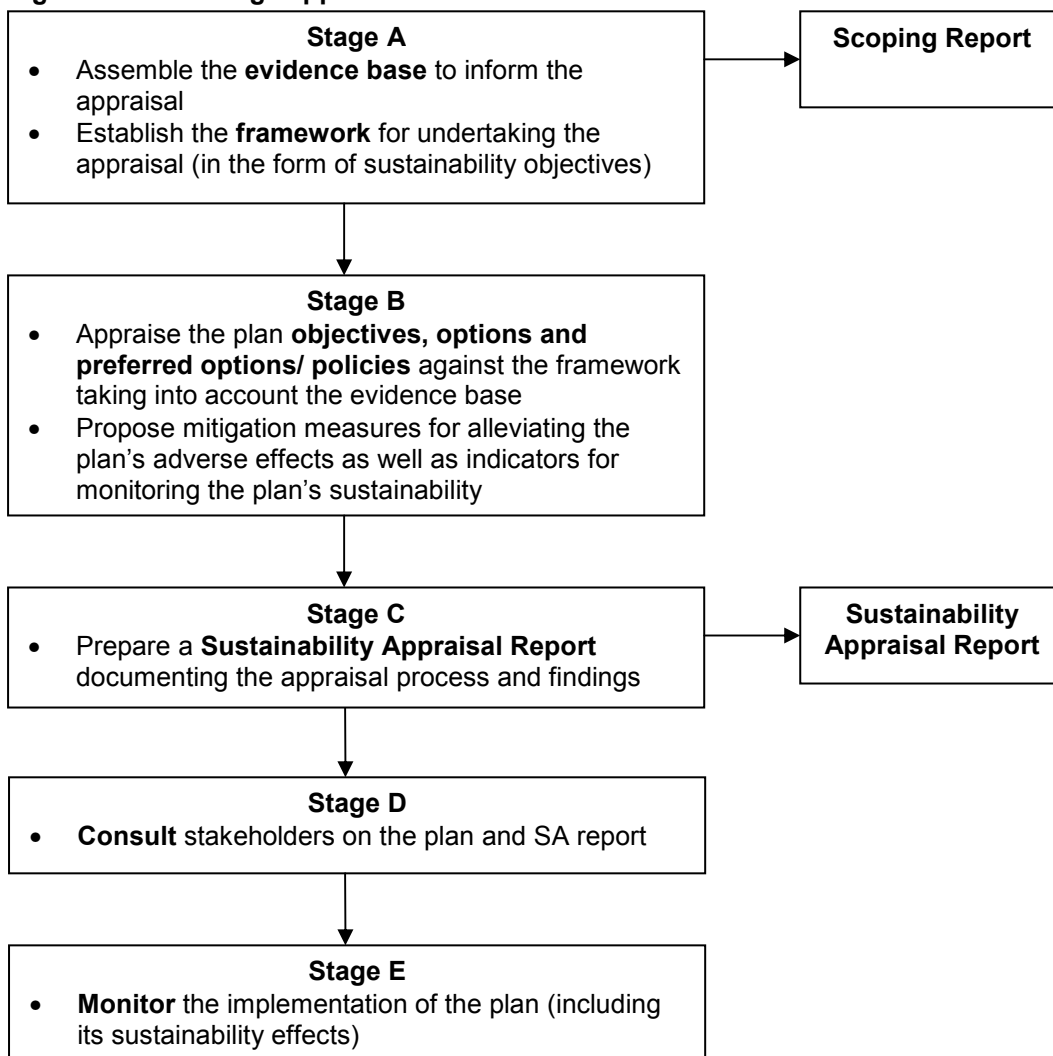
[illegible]

Stage A

- Assemble the evidence base to inform the appraisal
- Establish the framework for undertaking the appraisal (in the form of sustainability objectives)

Scoping Report

Stage B

- Appraise the plan objectives, options and preferred options/ policies against the framework taking into account the evidence base
- Propose mitigation measures for alleviating the plan's adverse effects as well as indicators for monitoring the plan's sustainability

Stage C

- Prepare a Sustainability Appraisal Report documenting the appraisal process and findings

Sustainability Appraisal Report

Stage D

- Consult stakeholders on the plan and SA report

Stage E

- Monitor the implementation of the plan (including its sustainability effects)